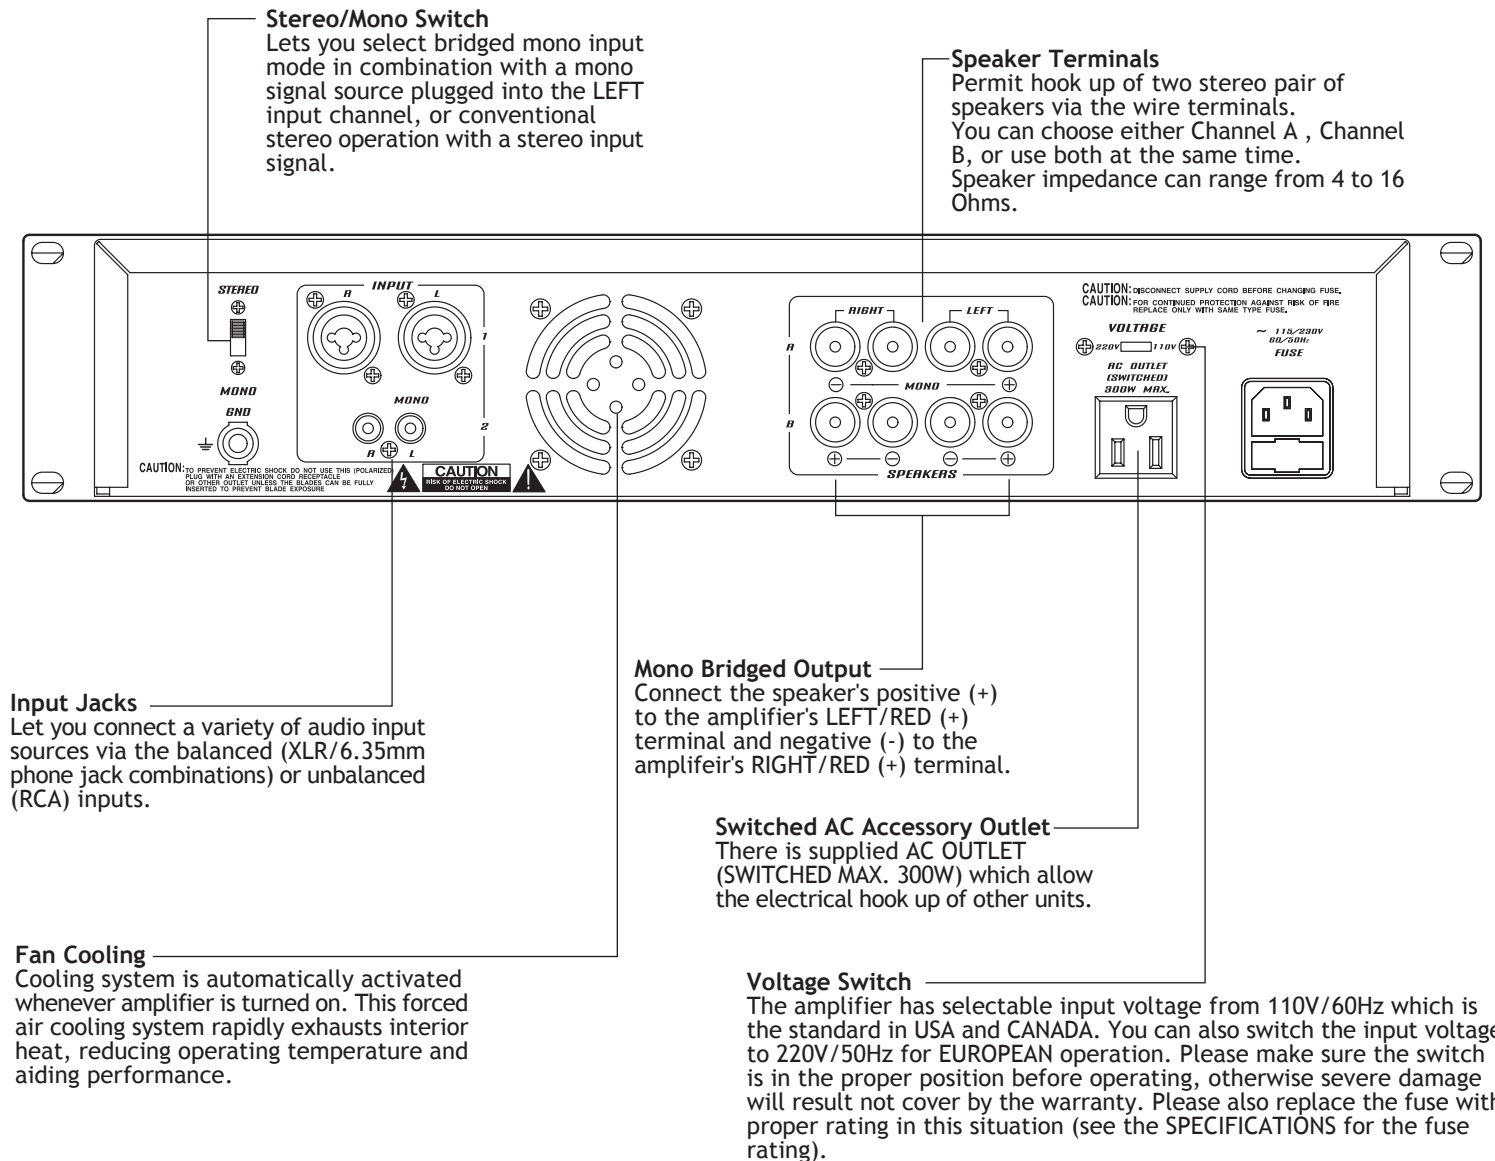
**Stereo/Mono Switch**
Lets you select bridged mono input mode in combination with a mono signal source plugged into the LEFT input channel, or conventional stereo operation with a stereo input signal.

**Speaker Terminals**
Permit hook up of two stereo pair of speakers via the wire terminals.
You can choose either Channel A , Channel B, or use both at the same time.
Speaker impedance can range from 4 to 16 Ohms.

STEREO
MONO
GND
INPUT
R
L
1
MONO
2
R
L
CAUTION: TO PREVENT ELECTRIC SHOCK DO NOT USE THIS (POLARIZED) PLUG WITH AN EXTENSION CORD RECEPTACLE OR OTHER OUTLET UNLESS THE BLADES CAN BE FULLY INSERTED TO PREVENT BLADE EXPOSURE
CAUTION
RISK OF ELECTRIC SHOCK DO NOT OPEN

RIGHT
LEFT
A
MONO
B
SPEAKERS

CAUTION: DISCONNECT SUPPLY CORD BEFORE CHANGING FUSE.
CAUTION: FOR CONTINUED PROTECTION AGAINST RISK OF FIRE REPLACE ONLY WITH SAME TYPE FUSE.
VOLTAGE
220V
110V
AC OUTLET (SWITCHED) 300W MAX.
~ 115/230V 60/50Hz
FUSE

**Mono Bridged Output**
Connect the speaker's positive (+) to the amplifier's LEFT/RED (+) terminal and negative (-) to the amplifeir's RIGHT/RED (+) terminal.

**Input Jacks**
Let you connect a variety of audio input sources via the balanced (XLR/6.35mm phone jack combinations) or unbalanced (RCA) inputs.

**Switched AC Accessory Outlet**
There is supplied AC OUTLET (SWITCHED MAX. 300W) which allow the electrical hook up of other units.

**Fan Cooling**
Cooling system is automatically activated whenever amplifier is turned on. This forced air cooling system rapidly exhausts interior heat, reducing operating temperature and aiding performance.

**Voltage Switch**
The amplifier has selectable input voltage from 110V/60Hz which is the standard in USA and CANADA. You can also switch the input voltage to 220V/50Hz for EUROPEAN operation. Please make sure the switch is in the proper position before operating, otherwise severe damage will result not cover by the warranty. Please also replace the fuse with proper rating in this situation (see the SPECIFICATIONS for the fuse rating).